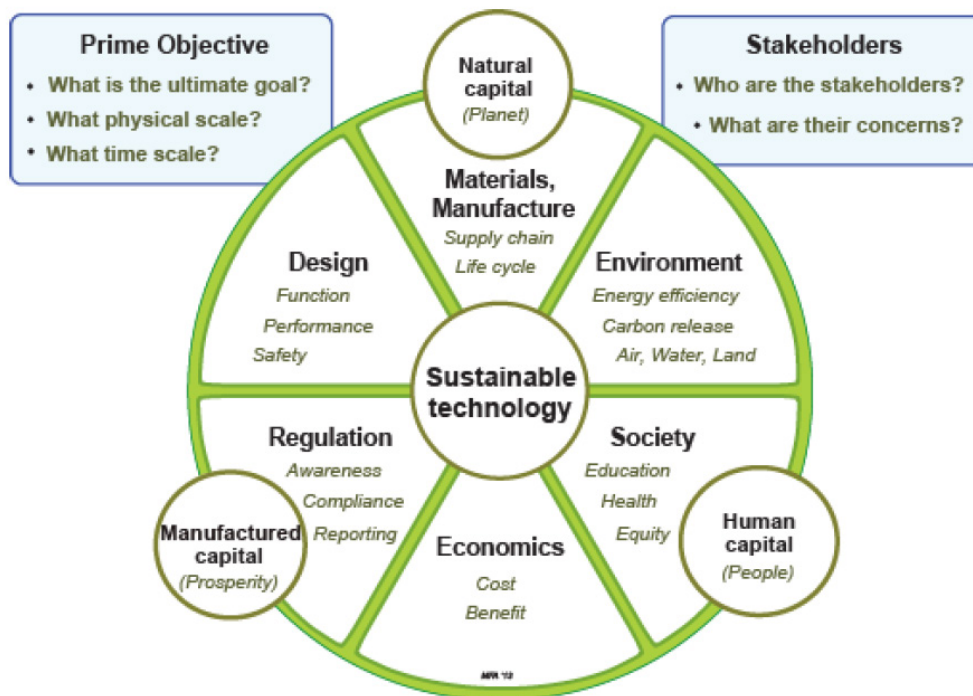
Prime Objective
- What is the ultimate goal?
- What physical scale?
- What time scale?

Natural capital
(Planet)

Stakeholders
- Who are the stakeholders?
- What are their concerns?

Materials, Manufacture
Supply chain
Life cycle

Design
Function
Performance
Safety

Environment
Energy efficiency
Carbon release
Air, Water, Land

Sustainable technology

Regulation
Awareness
Compliance
Reporting

Society
Education
Health
Equity

Manufactured capital
(Prosperity)

Economics
Cost
Benefit

Human capital
(People)

MFA '12